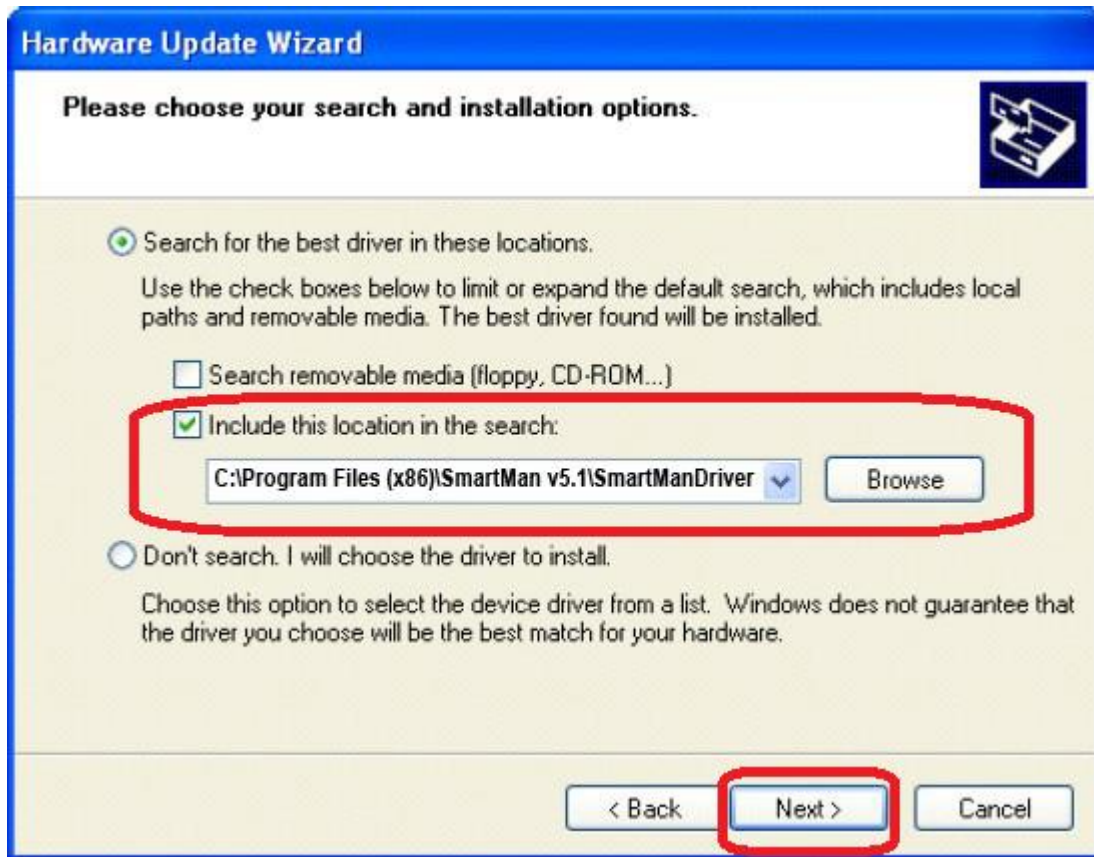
Hardware Update Wizard

Please choose your search and installation options.

Search for the best driver in these locations.

Use the check boxes below to limit or expand the default search, which includes local paths and removable media. The best driver found will be installed.

Search removable media (floppy, CD-ROM...)

Include this location in the search:

C:\Program Files (x86)\SmartMan v5.1\SmartManDriver

Browse

Don't search. I will choose the driver to install.

Choose this option to select the device driver from a list. Windows does not guarantee that the driver you choose will be the best match for your hardware.

< Back

Next >

Cancel